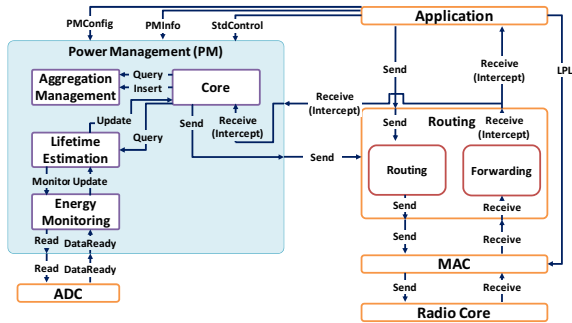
PMConfig
PMInfo
StdControl
Application
Power Management (PM)
Aggregation Management
Query
Insert
Core
Update
Lifetime Estimation
Query
Send
Receive (Intercept)
Receive (Intercept)
Send
Receive (Intercept)
LPL
Send
Routing
Receive (Intercept)
Send
Monitor
Update
Energy Monitoring
Routing
Forwarding
Send
Receive
Read
DataReady
Send
Receive
Read
DataReady
MAC
ADC
Send
Receive
Radio Core